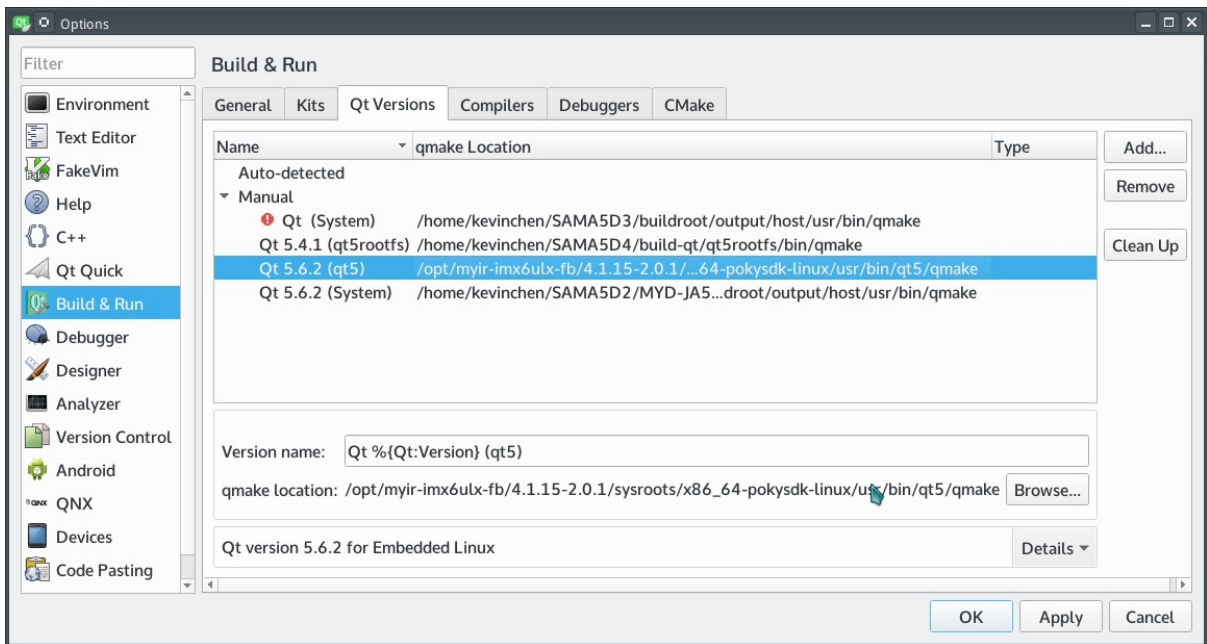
Options

Filter

Environment
Text Editor
FakeVim
Help
C++
Qt Quick
Build & Run
Debugger
Designer
Analyzer
Version Control
Android
QNX
Devices
Code Pasting

Build & Run

General | Kits | Qt Versions | Compilers | Debuggers | CMake

| Name | qmake Location | Type |
|---|---|---|
| Auto-detected | | |
| Manual | | |
| Qt (System) | /home/kevinchen/SAMA5D3/buildroot/output/host/usr/bin/qmake | |
| Qt 5.4.1 (qt5rootfs) | /home/kevinchen/SAMA5D4/build-qt/qt5rootfs/bin/qmake | |
| Qt 5.6.2 (qt5) | /opt/myir-imx6ulx-fb/4.1.15-2.0.1/...64-pokysdk-linux/usr/bin/qt5/qmake | |
| Qt 5.6.2 (System) | /home/kevinchen/SAMA5D2/MYD-JA5...droot/output/host/usr/bin/qmake | |

Add...
Remove
Clean Up

Version name: Qt %{Qt:Version} (qt5)
qmake location: /opt/myir-imx6ulx-fb/4.1.15-2.0.1/sysroots/x86_64-pokysdk-linux/usr/bin/qt5/qmake Browse...

Qt version 5.6.2 for Embedded Linux
Details

OK Apply Cancel